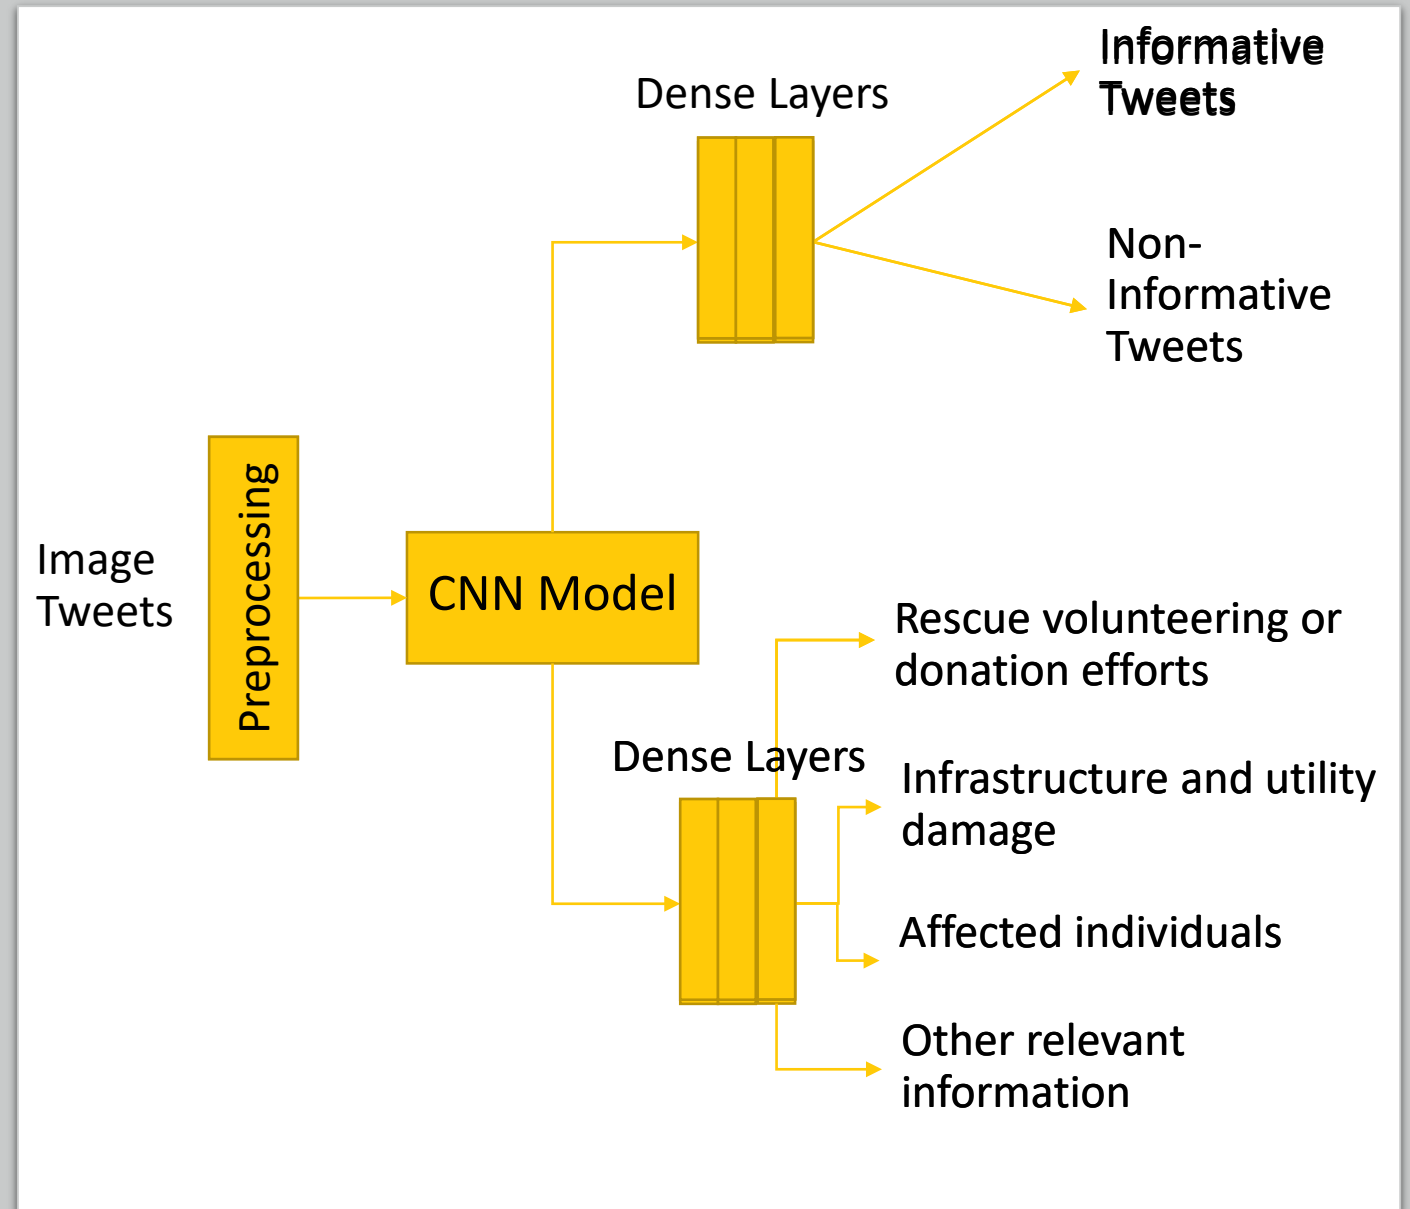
Image Tweets

Preprocessing

CNN Model

Dense Layers

Informative Tweets

Non-Informative Tweets

Dense Layers

Rescue volunteering or donation efforts

Infrastructure and utility damage

Affected individuals

Other relevant information